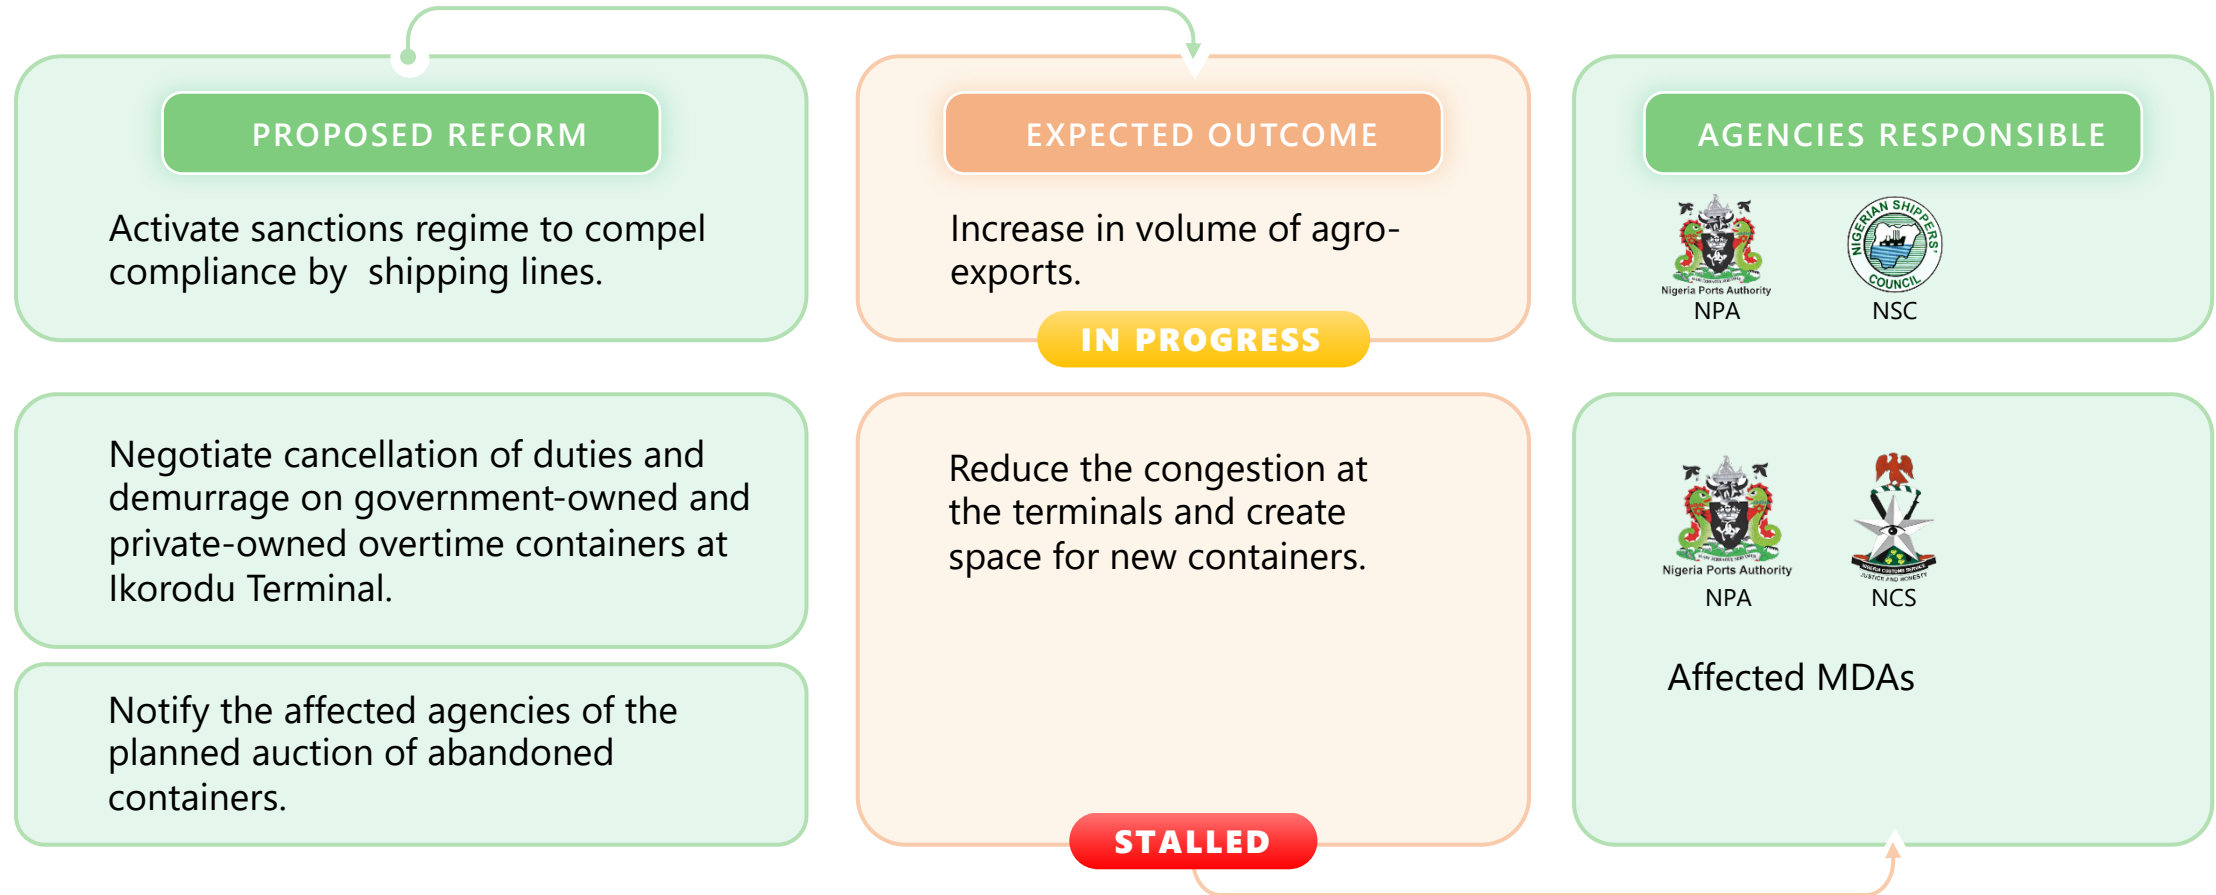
PROPOSED REFORM

Activate sanctions regime to compel compliance by shipping lines.

EXPECTED OUTCOME

Increase in volume of agro-exports.

IN PROGRESS

AGENCIES RESPONSIBLE

Nigeria Ports Authority
NPA

NIGERIAN SHIPPERS' COUNCIL
NSC

Negotiate cancellation of duties and demurrage on government-owned and private-owned overtime containers at Ikorodu Terminal.

Notify the affected agencies of the planned auction of abandoned containers.

Reduce the congestion at the terminals and create space for new containers.

STALLED

Nigeria Ports Authority
NPA

NIGERIA CUSTOMS SERVICE
JUSTICE AND HONESTY
NCS

Affected MDAs